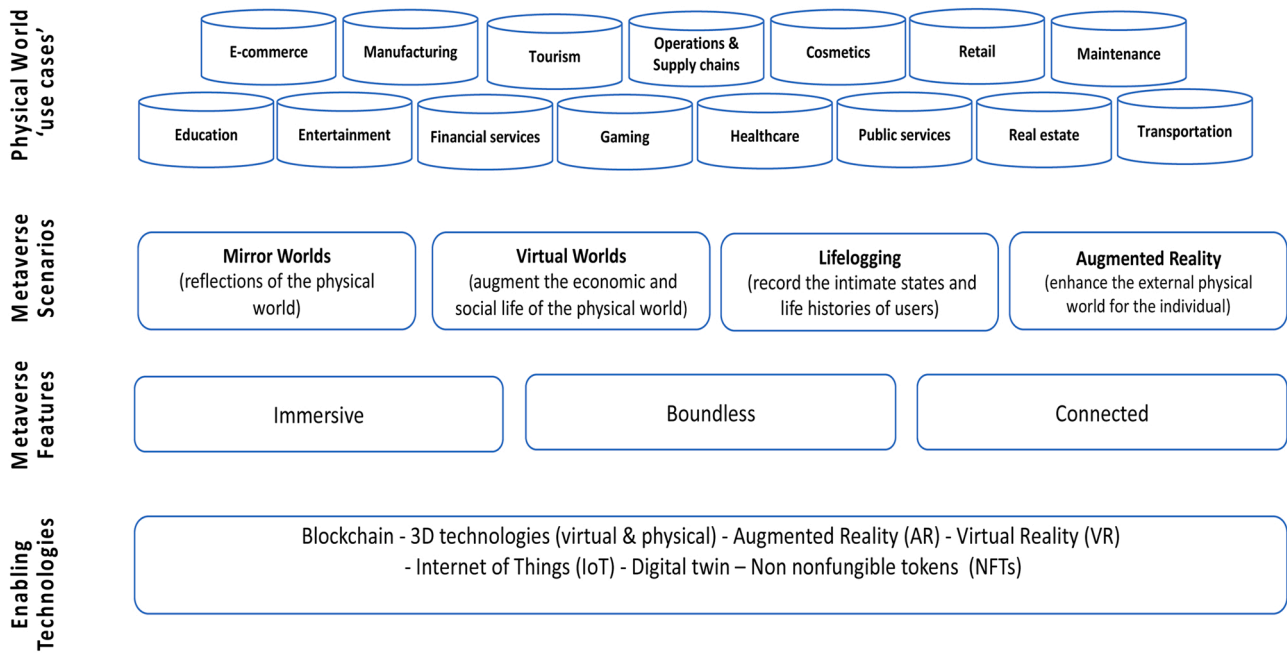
Physical World 'use cases'

E-commerce
Manufacturing
Tourism
Operations & Supply chains
Cosmetics
Retail
Maintenance

Education
Entertainment
Financial services
Gaming
Healthcare
Public services
Real estate
Transportation

Metaverse Scenarios

Mirror Worlds
(reflections of the physical world)

Virtual Worlds
(augment the economic and social life of the physical world)

Lifelogging
(record the intimate states and life histories of users)

Augmented Reality
(enhance the external physical world for the individual)

Metaverse Features

Immersive
Boundless
Connected

Enabling Technologies

Blockchain - 3D technologies (virtual & physical) - Augmented Reality (AR) - Virtual Reality (VR) - Internet of Things (IoT) - Digital twin – Non nonfungible tokens (NFTs)